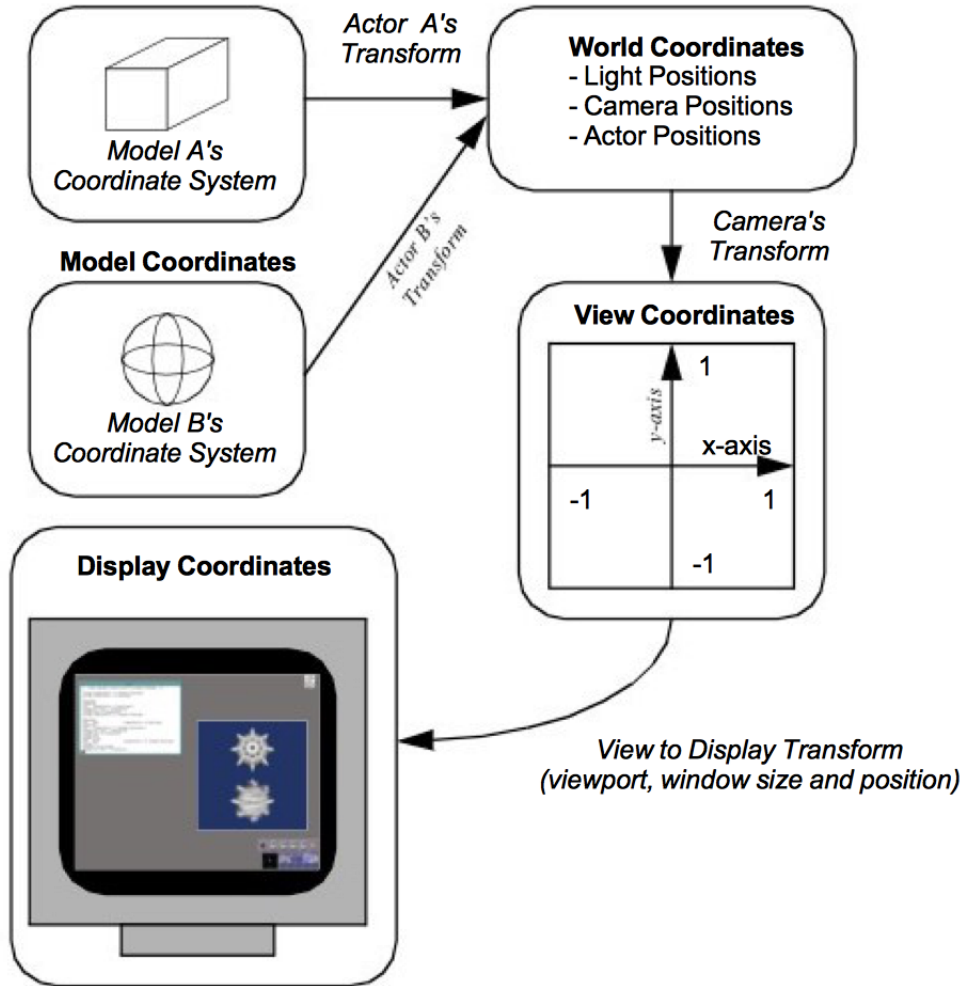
Actor A's Transform

World Coordinates
- Light Positions
- Camera Positions
- Actor Positions

Model A's Coordinate System

Model Coordinates

Actor B's Transform

Camera's Transform

View Coordinates

Model B's Coordinate System

1
y-axis
x-axis
-1
1
-1

Display Coordinates

View to Display Transform (viewport, window size and position)